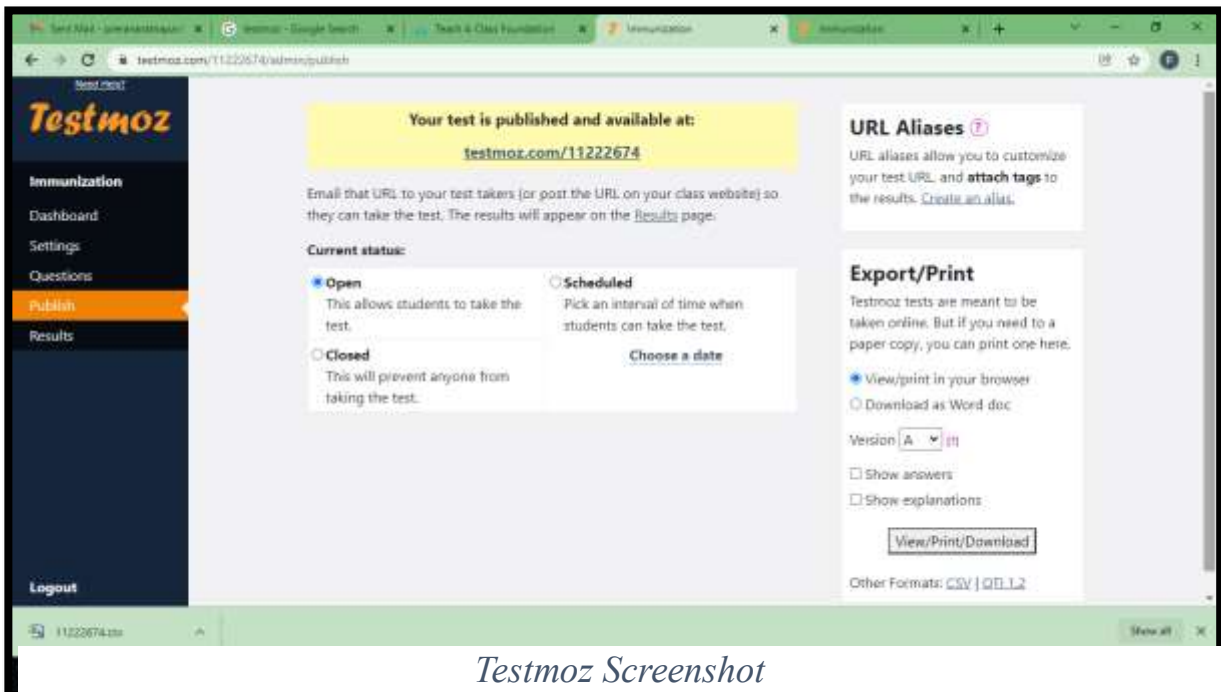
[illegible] | testmoz - Google Search | Teach A Class Foundation | Immunization | Immunization

testmoz.com/11222674/admin/publish

Need Help?

Testmoz

Immunization

Dashboard

Settings

Questions

Publish

Results

Logout

Your test is published and available at:

testmoz.com/11222674

Email that URL to your test takers (or post the URL on your class website) so they can take the test. The results will appear on the Results page.

Current status:

Open
This allows students to take the test.

Scheduled
Pick an interval of time when students can take the test.

Choose a date

Closed
This will prevent anyone from taking the test.

URL Aliases ?

URL aliases allow you to customize your test URL, and attach tags to the results. Create an alias.

Export/Print

Testmoz tests are meant to be taken online. But if you need to a paper copy, you can print one here.

View/print in your browser

Download as Word doc

Version A (?)

Show answers

Show explanations

View/Print/Download

Other Formats: CSV | QTI 1.2

11222674.csv

Show all

Testmoz Screenshot